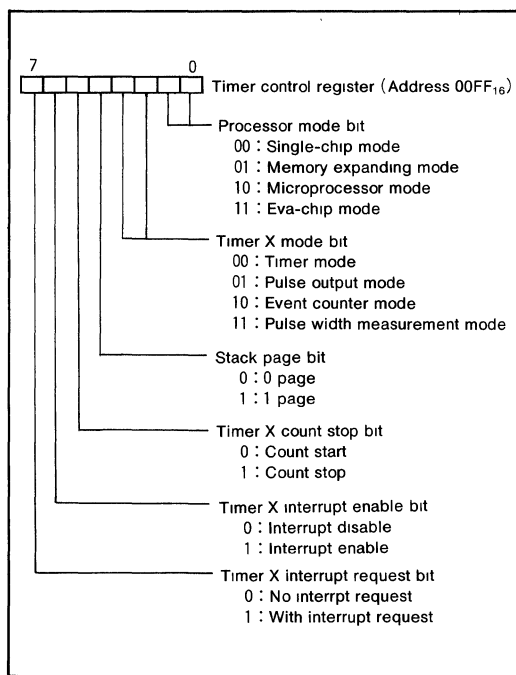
7 0

Timer control register (Address 00FF$_{16}$)

Processor mode bit
00 : Single-chip mode
01 : Memory expanding mode
10 : Microprocessor mode
11 : Eva-chip mode

Timer X mode bit
00 : Timer mode
01 : Pulse output mode
10 : Event counter mode
11 : Pulse width measurement mode

Stack page bit
0 : 0 page
1 : 1 page

Timer X count stop bit
0 : Count start
1 : Count stop

Timer X interrupt enable bit
0 : Interrupt disable
1 : Interrupt enable

Timer X interrupt request bit
0 : No interrpt request
1 : With interrupt request